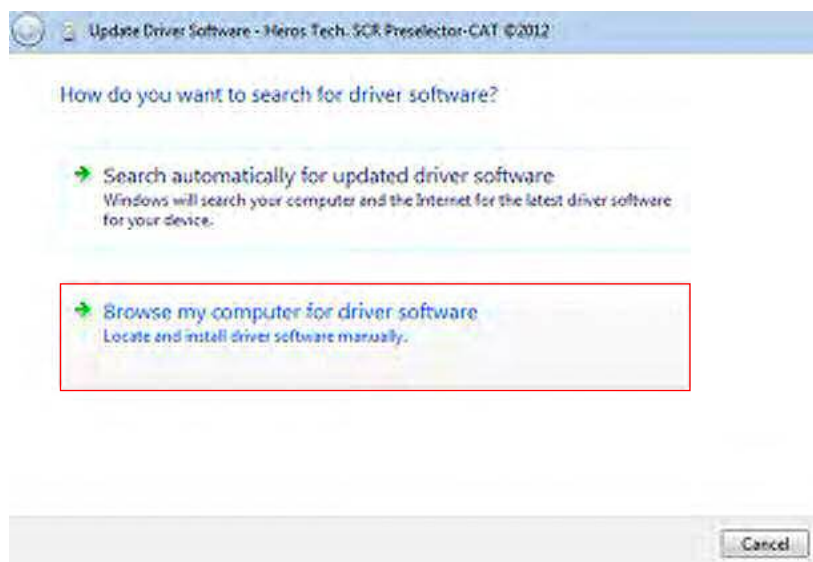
Update Driver Software - Heros Tech. SCR Preselector-CAT ©2012

How do you want to search for driver software?

Search automatically for updated driver software
Windows will search your computer and the Internet for the latest driver software for your device.

Browse my computer for driver software
Locate and install driver software manually.

Cancel